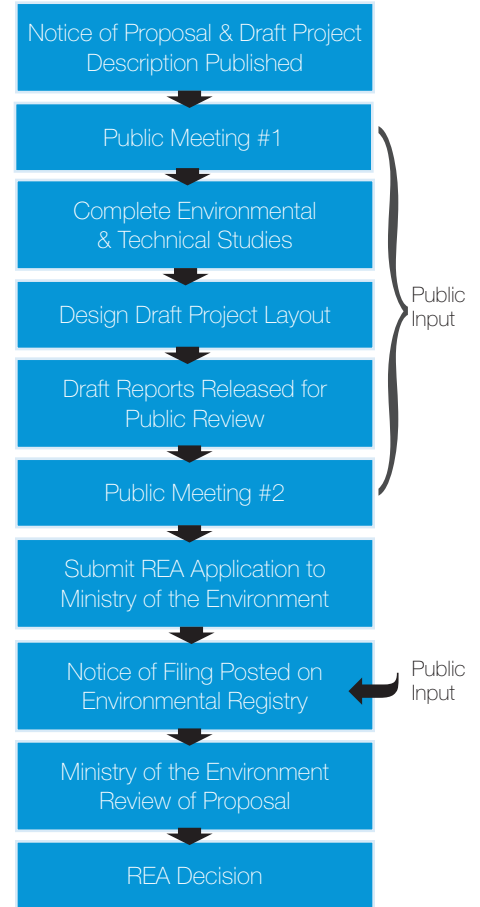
Notice of Proposal & Draft Project Description Published

Public Meeting #1

Complete Environmental & Technical Studies

Design Draft Project Layout

Draft Reports Released for Public Review

Public Meeting #2

Public Input

Submit REA Application to Ministry of the Environment

Notice of Filing Posted on Environmental Registry

Public Input

Ministry of the Environment Review of Proposal

REA Decision